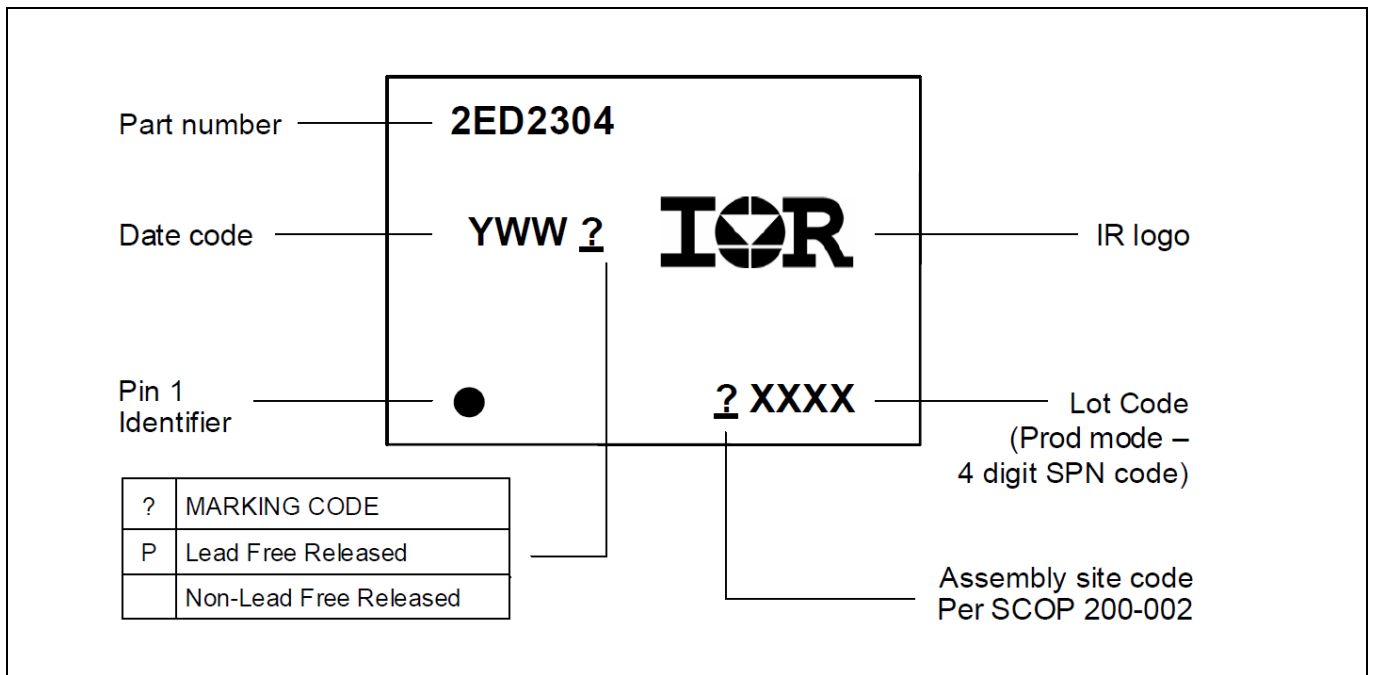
Part number
2ED2304
Date code
YWW ?
IR logo
Pin 1 Identifier
? XXXX
Lot Code (Prod mode – 4 digit SPN code)

| ? | MARKING CODE |
|---|---|
| P | Lead Free Released |
| | Non-Lead Free Released |

Assembly site code Per SCOP 200-002